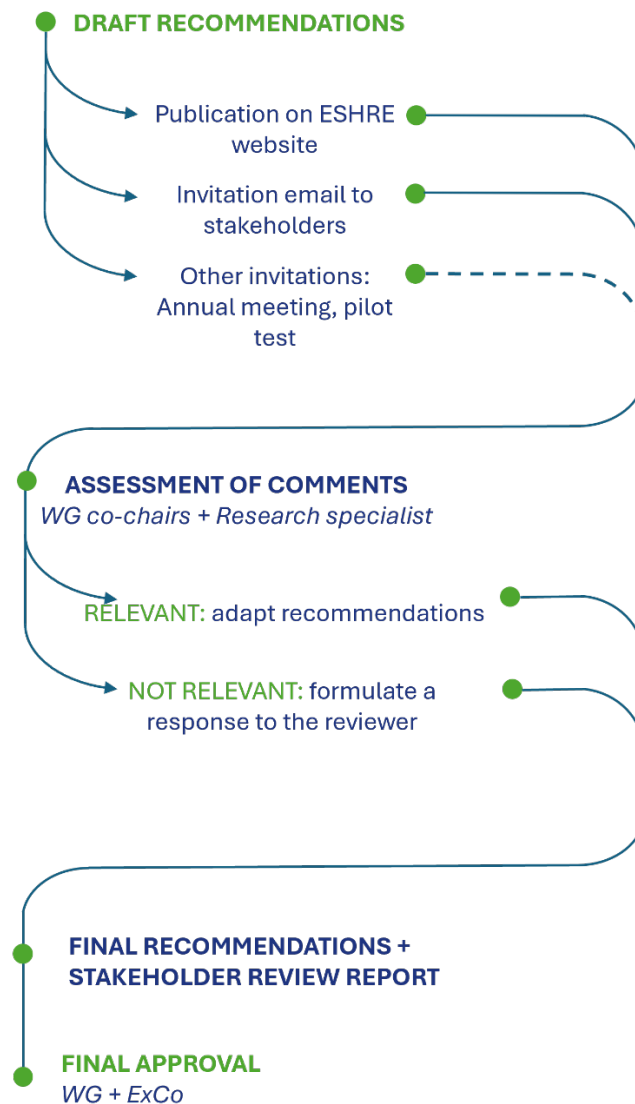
DRAFT RECOMMENDATIONS

Publication on ESHRE website

Invitation email to stakeholders

Other invitations: Annual meeting, pilot test

ASSESSMENT OF COMMENTS
*WG co-chairs + Research specialist*

RELEVANT: adapt recommendations

NOT RELEVANT: formulate a response to the reviewer

FINAL RECOMMENDATIONS + STAKEHOLDER REVIEW REPORT

FINAL APPROVAL
*WG + ExCo*